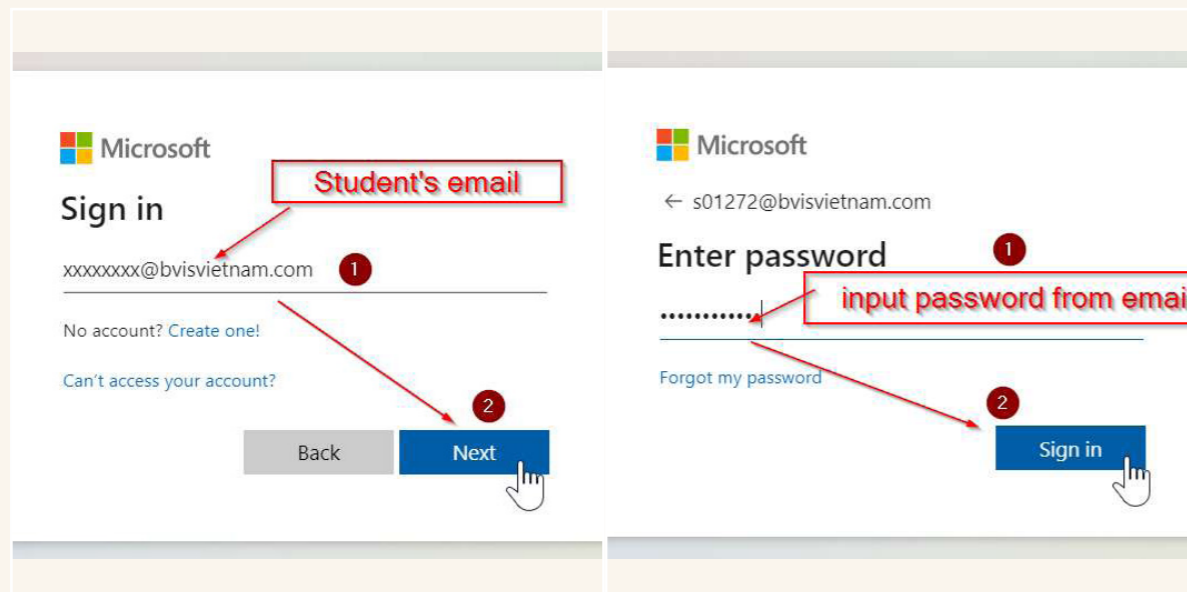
Microsoft

Student's email

Sign in

xxxxxxxx@bvisvietnam.com

1

No account? Create one!

Can't access your account?

2

Back

Next

Microsoft

← s01272@bvisvietnam.com

Enter password

1

input password from emai

••••••••••

Forgot my password

2

Sign in